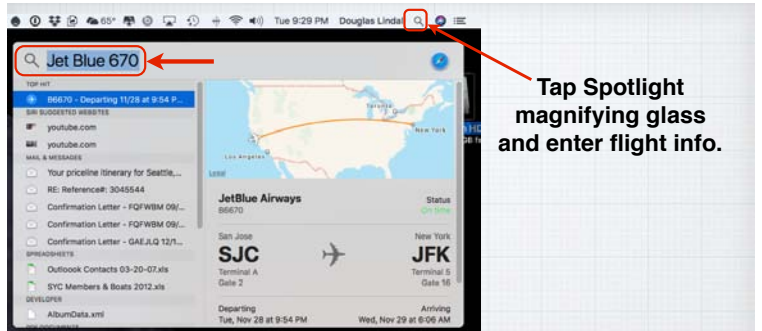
65° Tue 9:29 PM Douglas Lindal

Jet Blue 670

TOP HIT
B6670 - Departing 11/28 at 9:54 P...
SIRI SUGGESTED WEBSITES
youtube.com
youtube.com
MAIL & MESSAGES
Your priceline itinerary for Seattle,...
RE: Reference#: 3045544
Confirmation Letter - FQFWBM 09/...
Confirmation Letter - FQFWBM 09/...
Confirmation Letter - GAEJLQ 12/1...
SPREADSHEETS
Outlook Contacts 03-20-07.xls
SYC Members & Boats 2012.xls
DEVELOPER
AlbumData.xml

Los Angeles
New York
Legal

JetBlue Airways
B6670
Status
On time

San Jose
SJC
Terminal A
Gate 2

New York
JFK
Terminal 5
Gate 16

Departing
Tue, Nov 28 at 9:54 PM

Arriving
Wed, Nov 29 at 6:06 AM

Tap Spotlight magnifying glass and enter flight info.